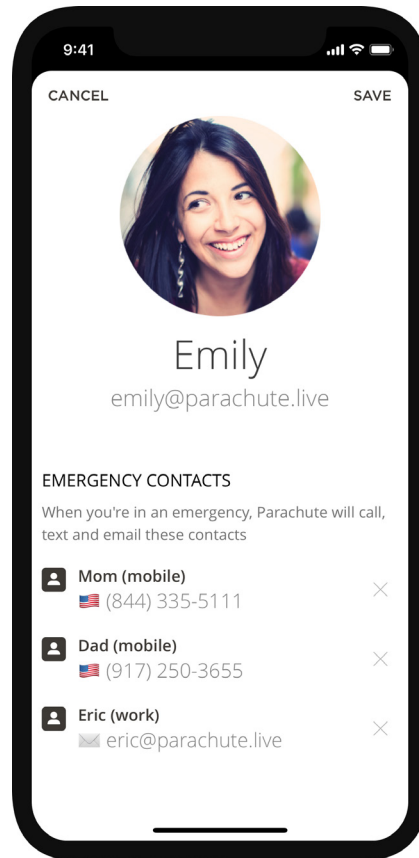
9:41

CANCEL

SAVE

Emily

emily@parachute.live

EMERGENCY CONTACTS

When you're in an emergency, Parachute will call, text and email these contacts

Mom (mobile)
(844) 335-5111

Dad (mobile)
(917) 250-3655

Eric (work)
eric@parachute.live